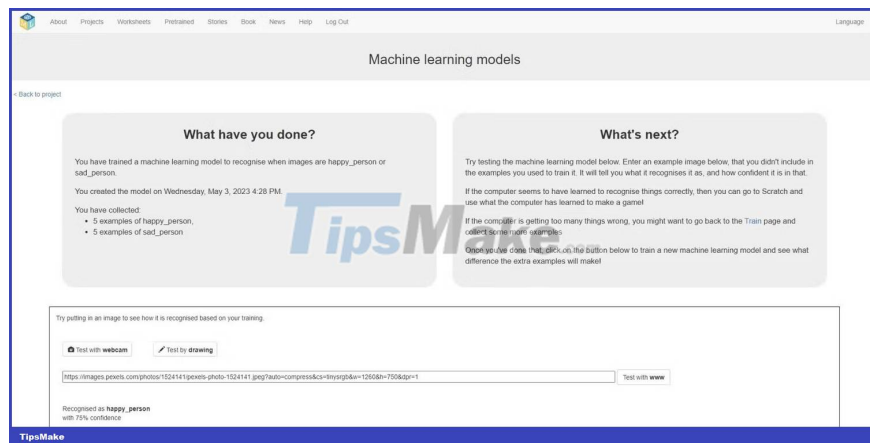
About Projects Worksheets Pretrained Stories Book News Help Log Out Language

Machine learning models

< Back to project

What have you done?

You have trained a machine learning model to recognise when images are happy_person or sad_person.

You created the model on Wednesday, May 3, 2023 4:28 PM.

You have collected:
- 5 examples of happy_person,
- 5 examples of sad_person

What's next?

Try testing the machine learning model below. Enter an example image below, that you didn't include in the examples you used to train it. It will tell you what it recognises it as, and how confident it is in that.

If the computer seems to have learned to recognise things correctly, then you can go to Scratch and use what the computer has learned to make a game!

If the computer is getting too many things wrong, you might want to go back to the Train page and collect some more examples

Once you've done that, click on the button below to train a new machine learning model and see what difference the extra examples will make!

TipsMake

Try putting in an image to see how it is recognised based on your training.

Test with webcam

Test by drawing

https://images.pexels.com/photos/1524141/pexels-photo-1524141.jpeg?auto=compress&cs=tinysrgb&w=1260&h=750&dpr=1

Test with www

Recognised as happy_person
with 75% confidence

TipsMake